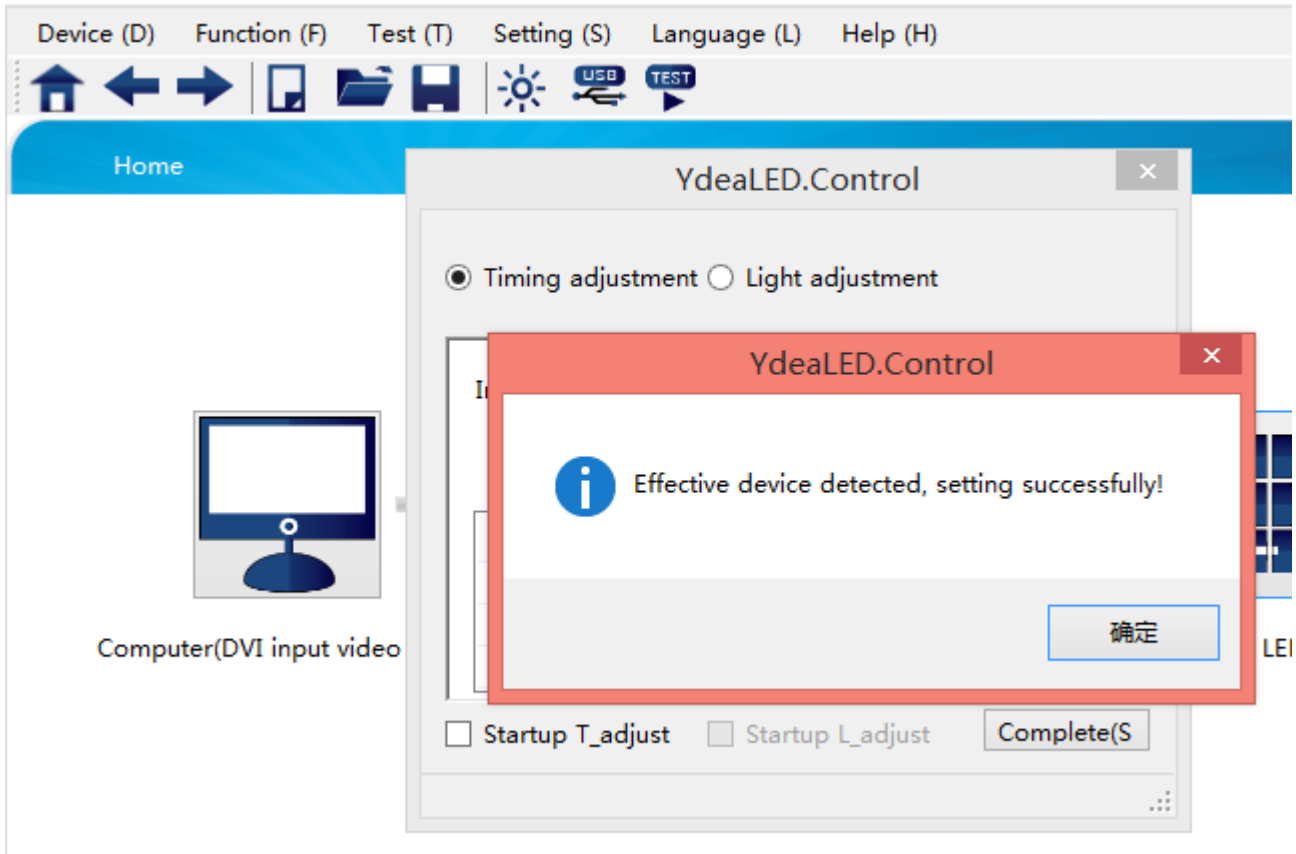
Device (D) Function (F) Test (T) Setting (S) Language (L) Help (H)

USB TEST

Home

YdeaLED.Control ×

Timing adjustment Light adjustment

I

YdeaLED.Control ×

Effective device detected, setting successfully!

确定

Computer(DVI input video

LEI

Startup T_adjust Startup L_adjust Complete(S